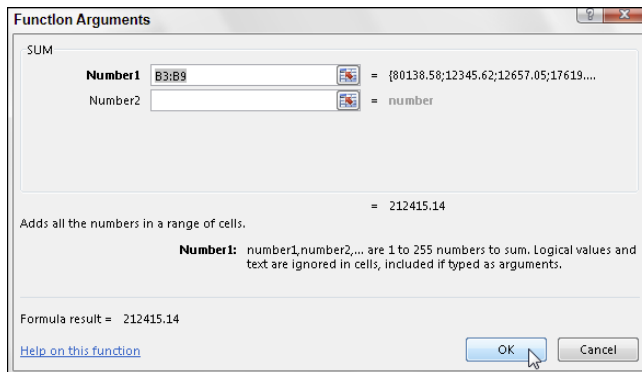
Function Arguments

SUM

Number1 B3:B9 = {80138.58;12345.62;12657.05;17619....

Number2 = number

= 212415.14

Adds all the numbers in a range of cells.

Number1: number1,number2,... are 1 to 255 numbers to sum. Logical values and text are ignored in cells, included if typed as arguments.

Formula result = 212415.14

Help on this function

OK Cancel